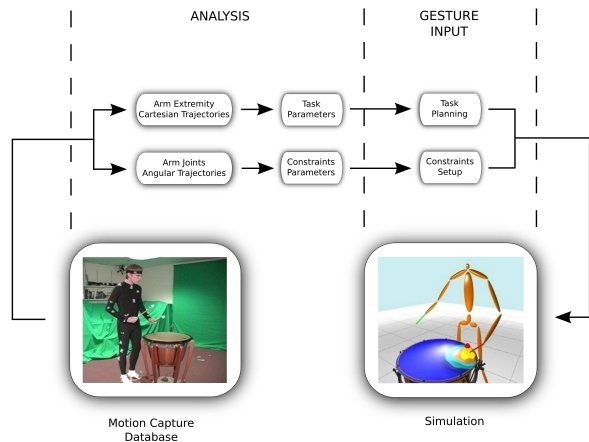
ANALYSIS

GESTURE INPUT

Arm Extremity Cartesian Trajectories

Task Parameters

Task Planning

Arm Joints Angular Trajectories

Constraints Parameters

Constraints Setup

Motion Capture Database

Simulation